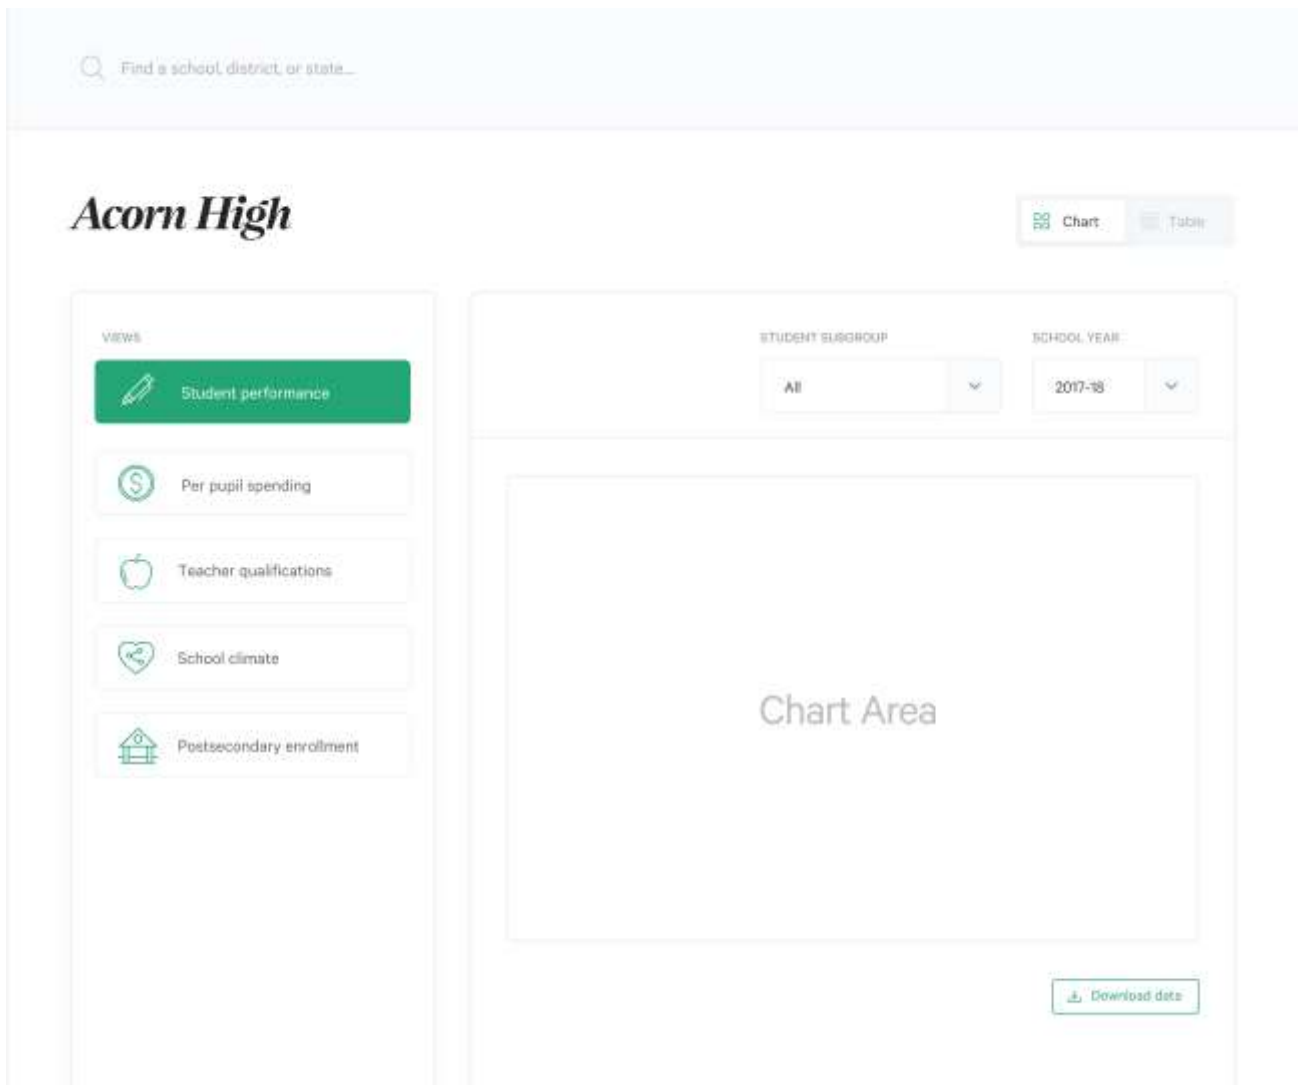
Find a school, district, or state...

Acorn High

Chart Table

VIEWS

Student performance

Per pupil spending

Teacher qualifications

School climate

Postsecondary enrollment

STUDENT SUBGROUP

All

SCHOOL YEAR

2017-18

Chart Area

Download data